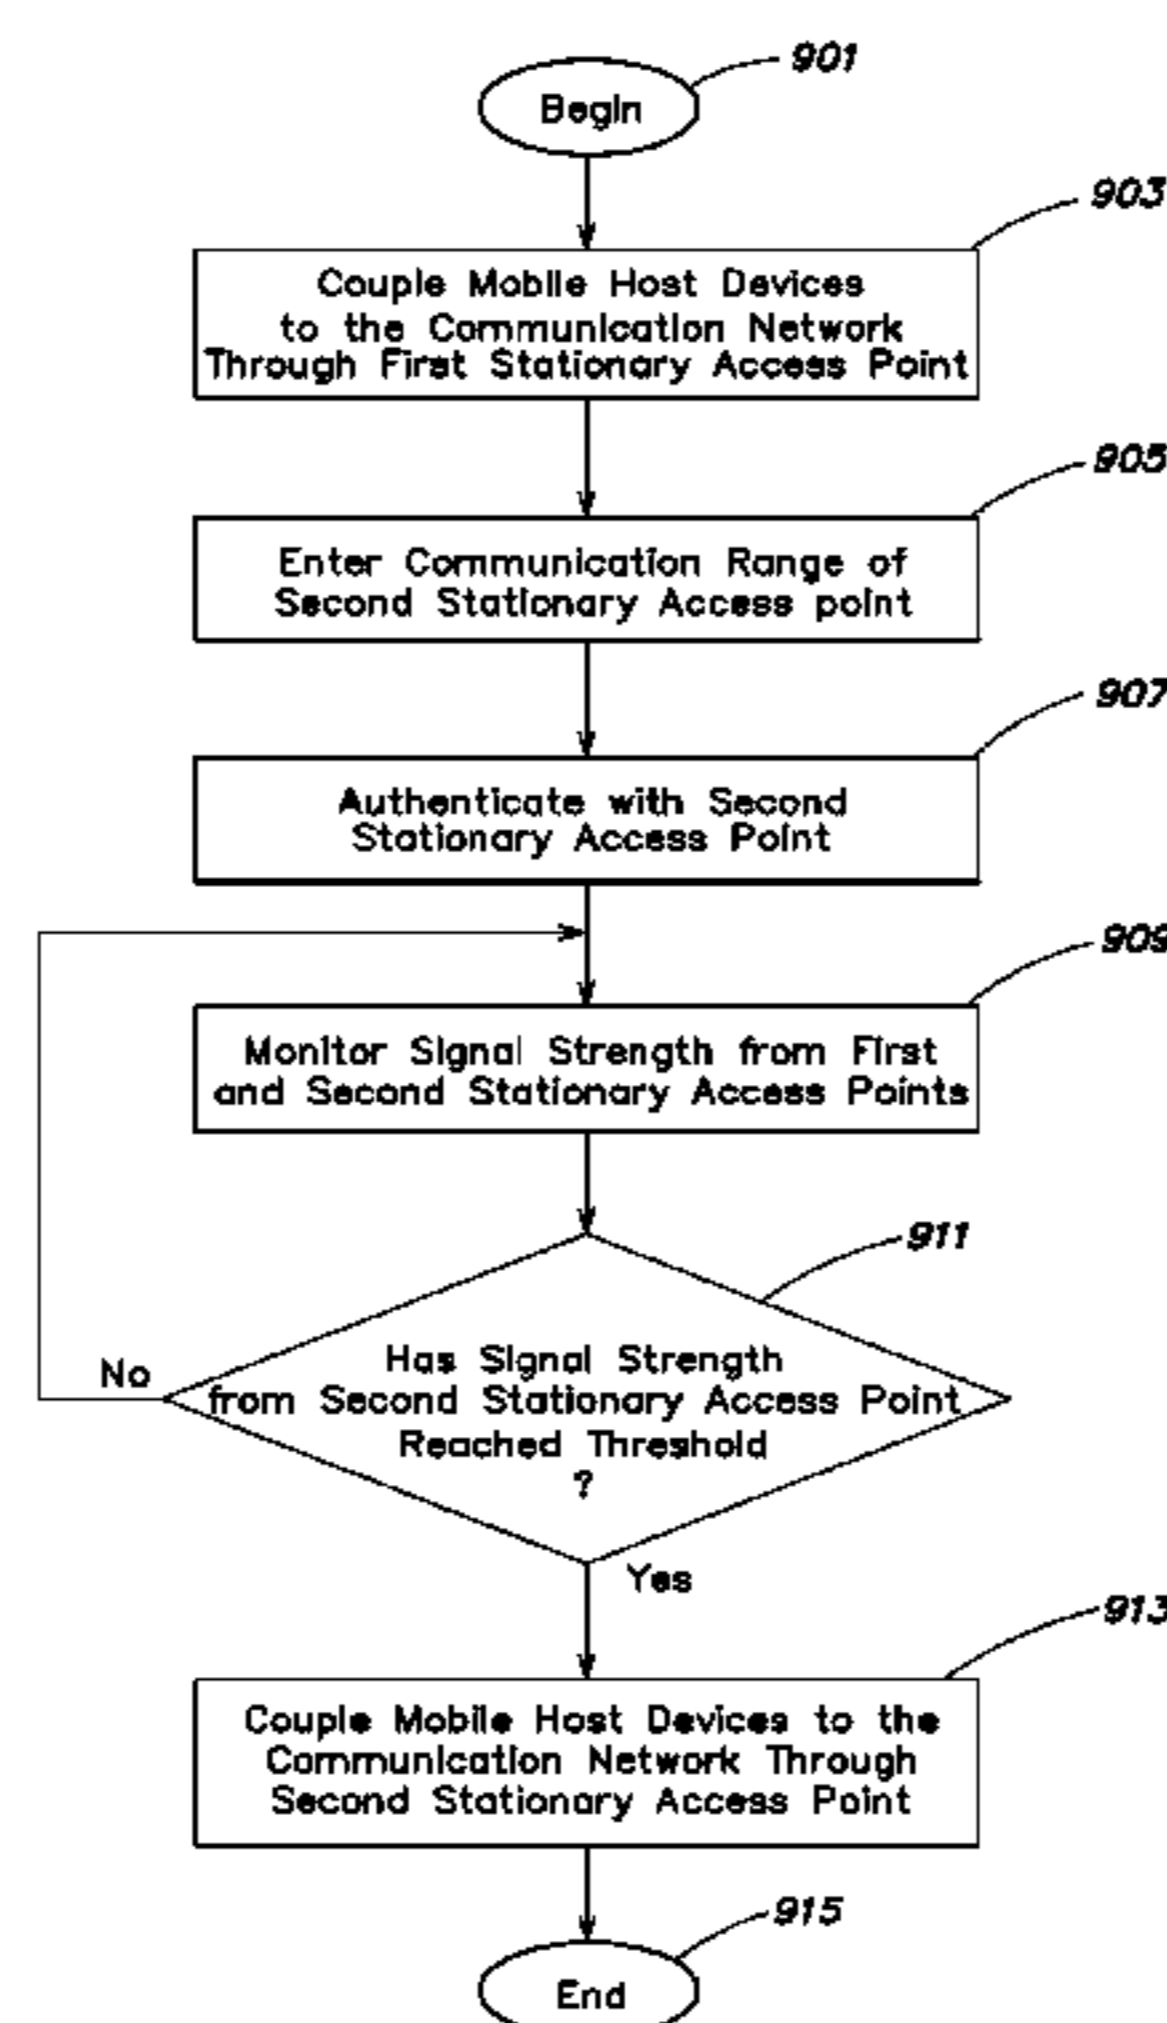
901

Begin

903

Couple Mobile Host Devices to the Communication Network Through First Stationary Access Point

905

Enter Communication Range of Second Stationary Access point

907

Authenticate with Second Stationary Access Point

909

Monitor Signal Strength from First and Second Stationary Access Points

911

Has Signal Strength from Second Stationary Access Point Reached Threshold ?

No

Yes

913

Couple Mobile Host Devices to the Communication Network Through Second Stationary Access Point

915

End